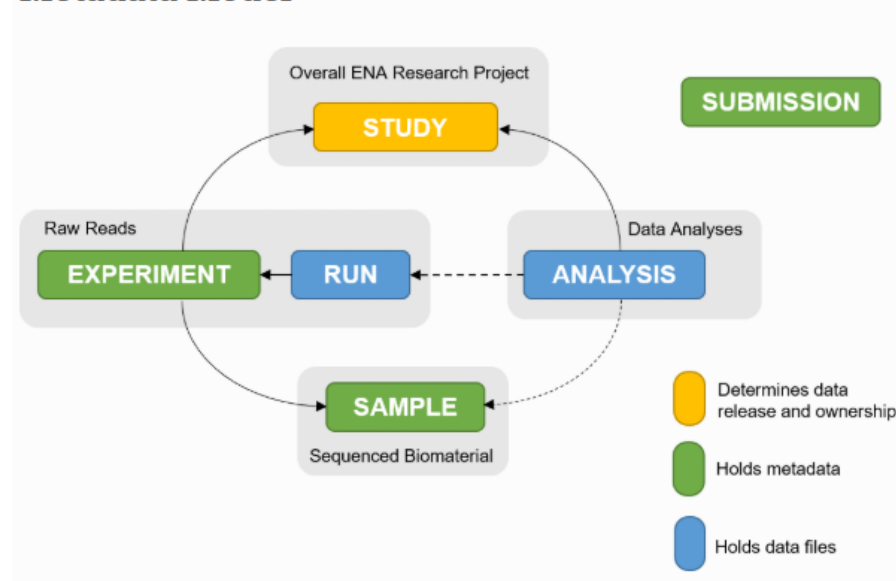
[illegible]

Overall ENA Research Project

STUDY

SUBMISSION

Raw Reads

Data Analyses

EXPERIMENT

RUN

ANALYSIS

SAMPLE

Sequenced Biomaterial

Determines data release and ownership

Holds metadata

Holds data files